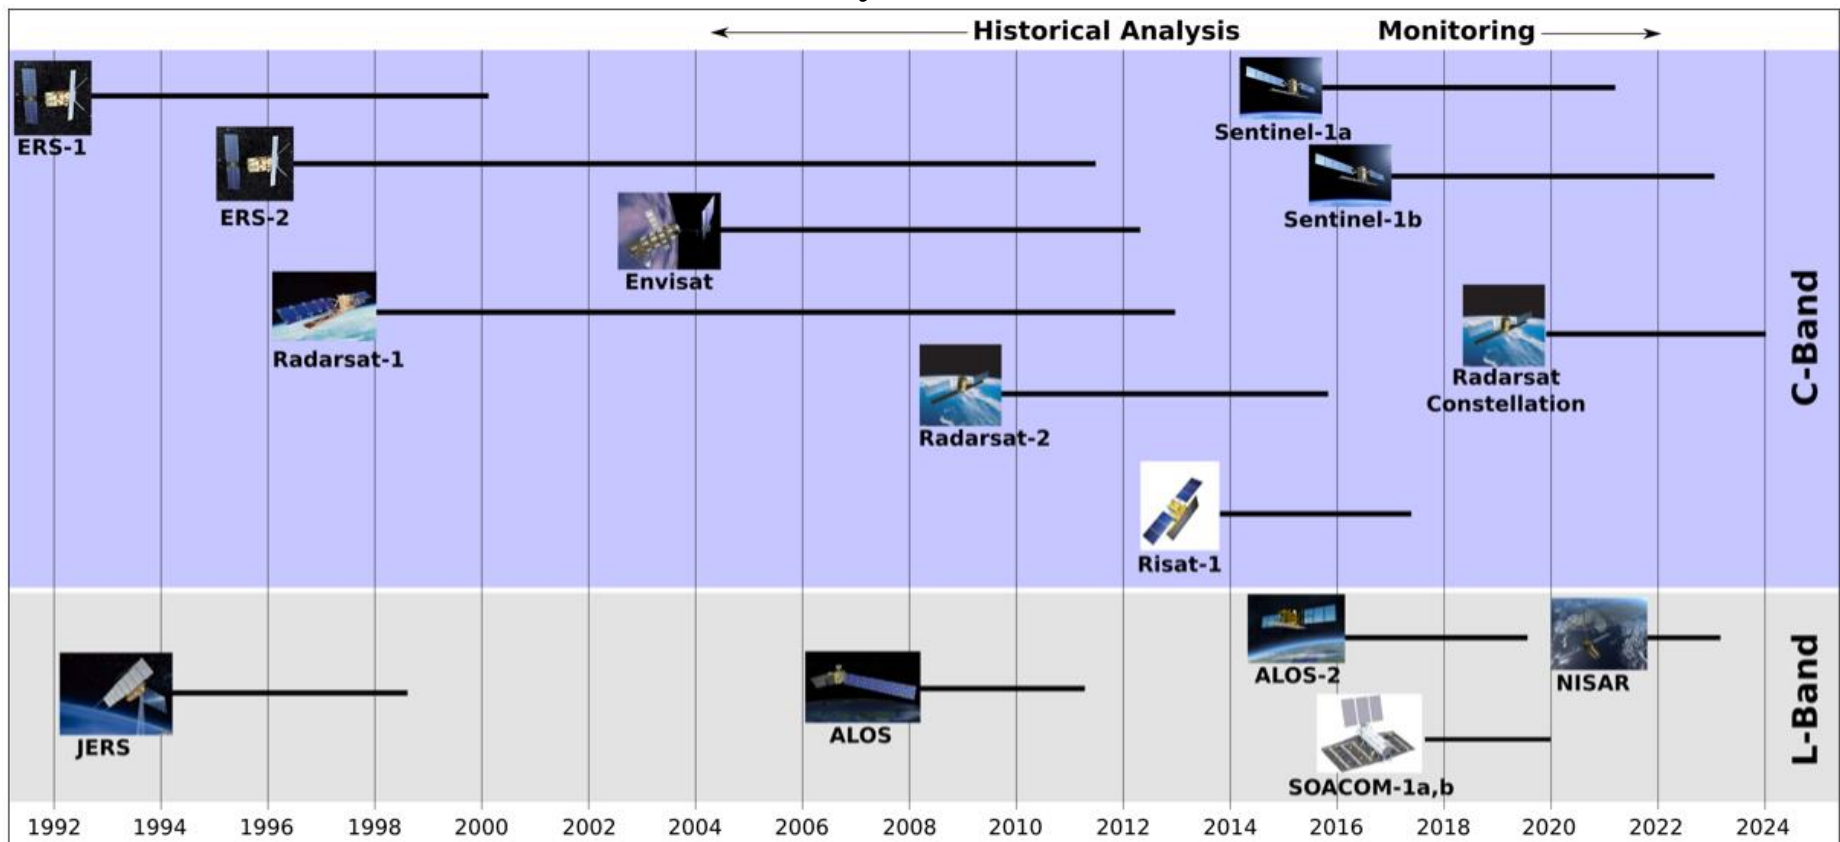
Historical Analysis Monitoring

ERS-1

ERS-2

Envisat

Radarsat-1

Radarsat-2

Risat-1

Sentinel-1a

Sentinel-1b

Radarsat Constellation

C-Band

JERS

ALOS

ALOS-2

SOACOM-1a,b

NISAR

L-Band

1992 1994 1996 1998 2000 2002 2004 2006 2008 2010 2012 2014 2016 2018 2020 2022 2024